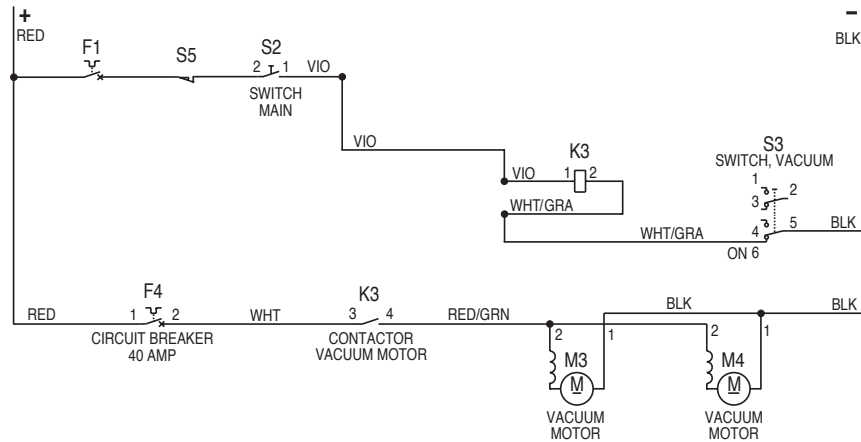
+
RED

–
BLK

F1

S5

S2
2 1 VIO
SWITCH
MAIN

VIO

K3
VIO 1 2

S3
SWITCH, VACUUM
1
3 2

WHT/GRA

4 5 BLK
WHT/GRA
ON 6

F4
RED 1 2 WHT
CIRCUIT BREAKER
40 AMP

K3
3 4 RED/GRN
CONTACTOR
VACUUM MOTOR

BLK BLK

2 1 2 1

M3
M
VACUUM
MOTOR

M4
M
VACUUM
MOTOR